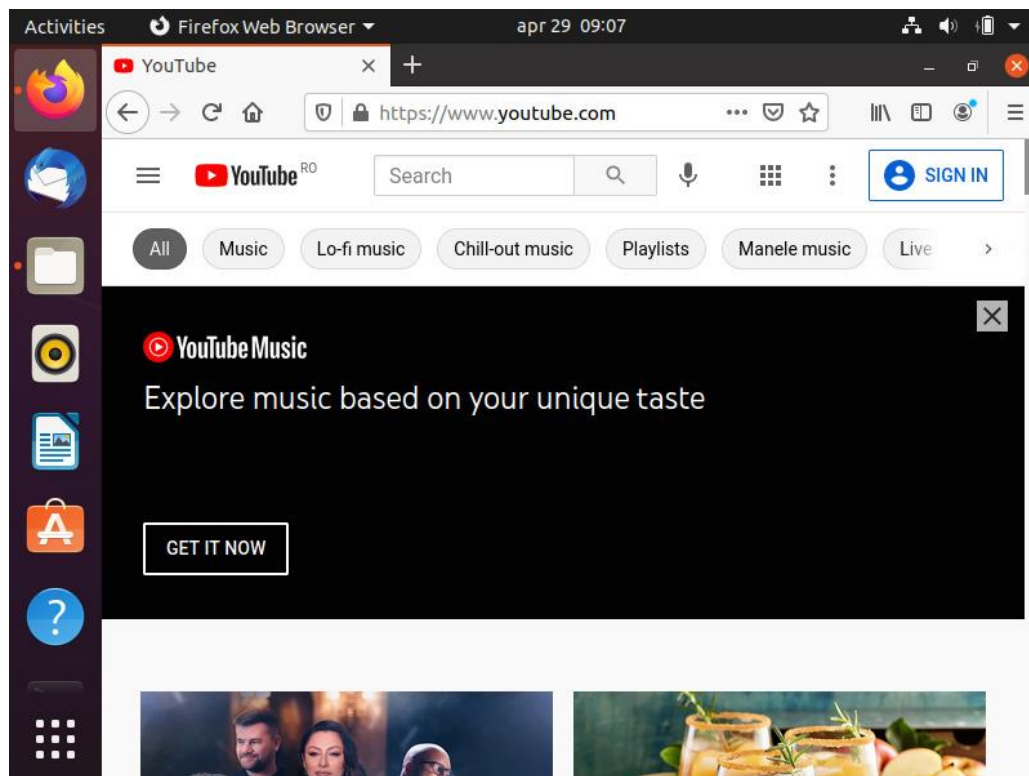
Activities Firefox Web Browser apr 29 09:07

YouTube

https://www.youtube.com

YouTube RO

Search

SIGN IN

All Music Lo-fi music Chill-out music Playlists Manele music Live

YouTube Music

Explore music based on your unique taste

GET IT NOW